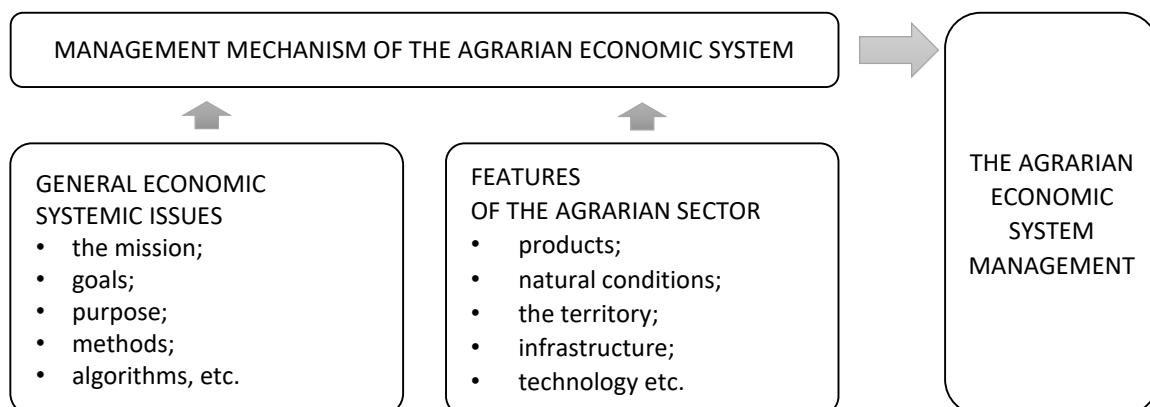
MANAGEMENT MECHANISM OF THE AGRARIAN ECONOMIC SYSTEM

GENERAL ECONOMIC SYSTEMIC ISSUES
• the mission;
• goals;
• purpose;
• methods;
• algorithms, etc.

FEATURES OF THE AGRARIAN SECTOR
• products;
• natural conditions;
• the territory;
• infrastructure;
• technology etc.

THE AGRARIAN ECONOMIC SYSTEM MANAGEMENT